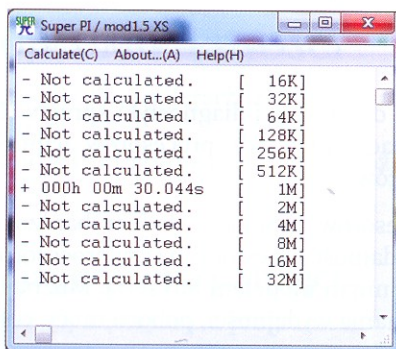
Super PI / mod1.5 XS

Calculate(C) About...(A) Help(H)

- Not calculated. [ 16K]
- Not calculated. [ 32K]
- Not calculated. [ 64K]
- Not calculated. [ 128K]
- Not calculated. [ 256K]
- Not calculated. [ 512K]
+ 000h 00m 30.044s [ 1M]
- Not calculated. [ 2M]
- Not calculated. [ 4M]
- Not calculated. [ 8M]
- Not calculated. [ 16M]
- Not calculated. [ 32M]